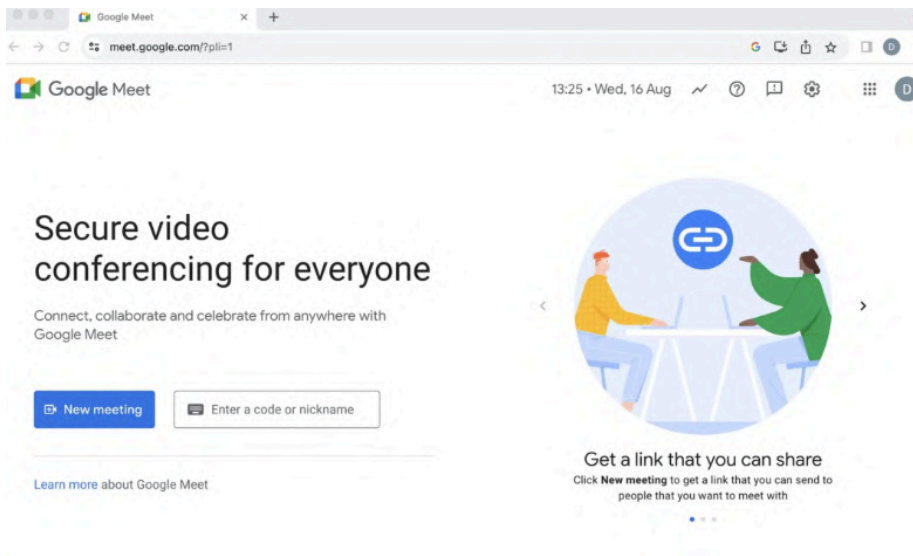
Google Meet

meet.google.com/?pli=1

D

Google Meet

13:25 • Wed, 16 Aug

D

Secure video conferencing for everyone

Connect, collaborate and celebrate from anywhere with Google Meet

New meeting

Enter a code or nickname

Learn more about Google Meet

Get a link that you can share

Click **New meeting** to get a link that you can send to people that you want to meet with